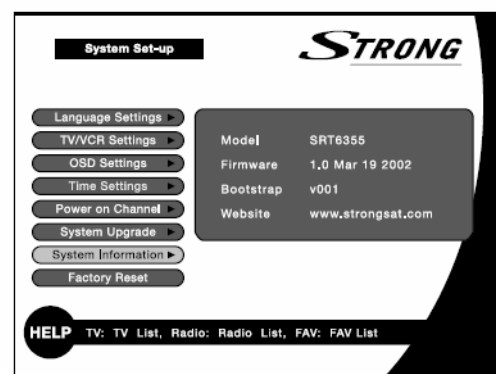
System Set-up

STRONG

Language Settings
TV/VCR Settings
OSD Settings
Time Settings
Power on Channel
System Upgrade
System Information
Factory Reset

| | |
|---|---|
| Model | SRT6355 |
| Firmware | 1.0 Mar 19 2002 |
| Bootstrap | v001 |
| Website | www.strongsat.com |

HELP TV: TV List, Radio: Radio List, FAV: FAV List